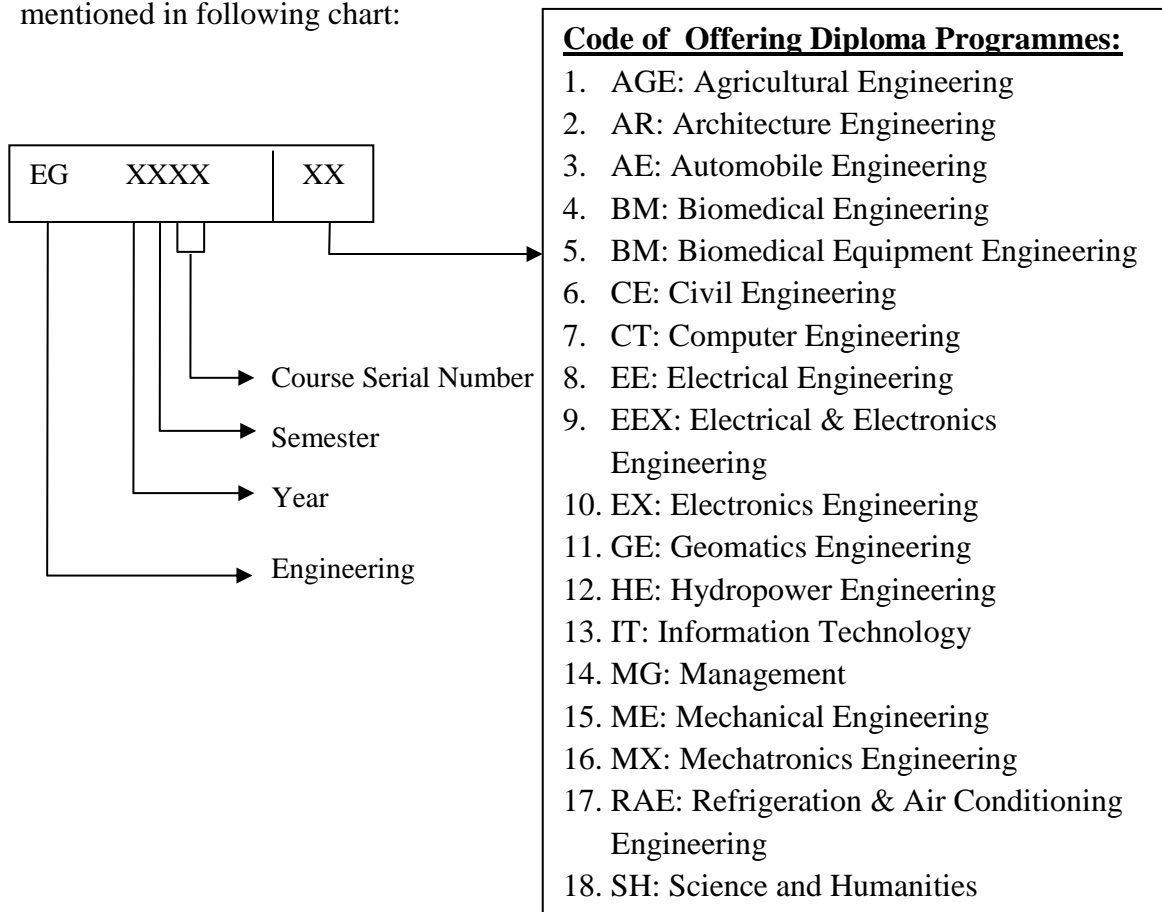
mentioned in following chart:

EG XXXX | XX

Course Serial Number

Semester

Year

Engineering

**Code of Offering Diploma Programmes:**

1. AGE: Agricultural Engineering
2. AR: Architecture Engineering
3. AE: Automobile Engineering
4. BM: Biomedical Engineering
5. BM: Biomedical Equipment Engineering
6. CE: Civil Engineering
7. CT: Computer Engineering
8. EE: Electrical Engineering
9. EEX: Electrical & Electronics Engineering
10. EX: Electronics Engineering
11. GE: Geomatics Engineering
12. HE: Hydropower Engineering
13. IT: Information Technology
14. MG: Management
15. ME: Mechanical Engineering
16. MX: Mechatronics Engineering
17. RAE: Refrigeration & Air Conditioning Engineering
18. SH: Science and Humanities